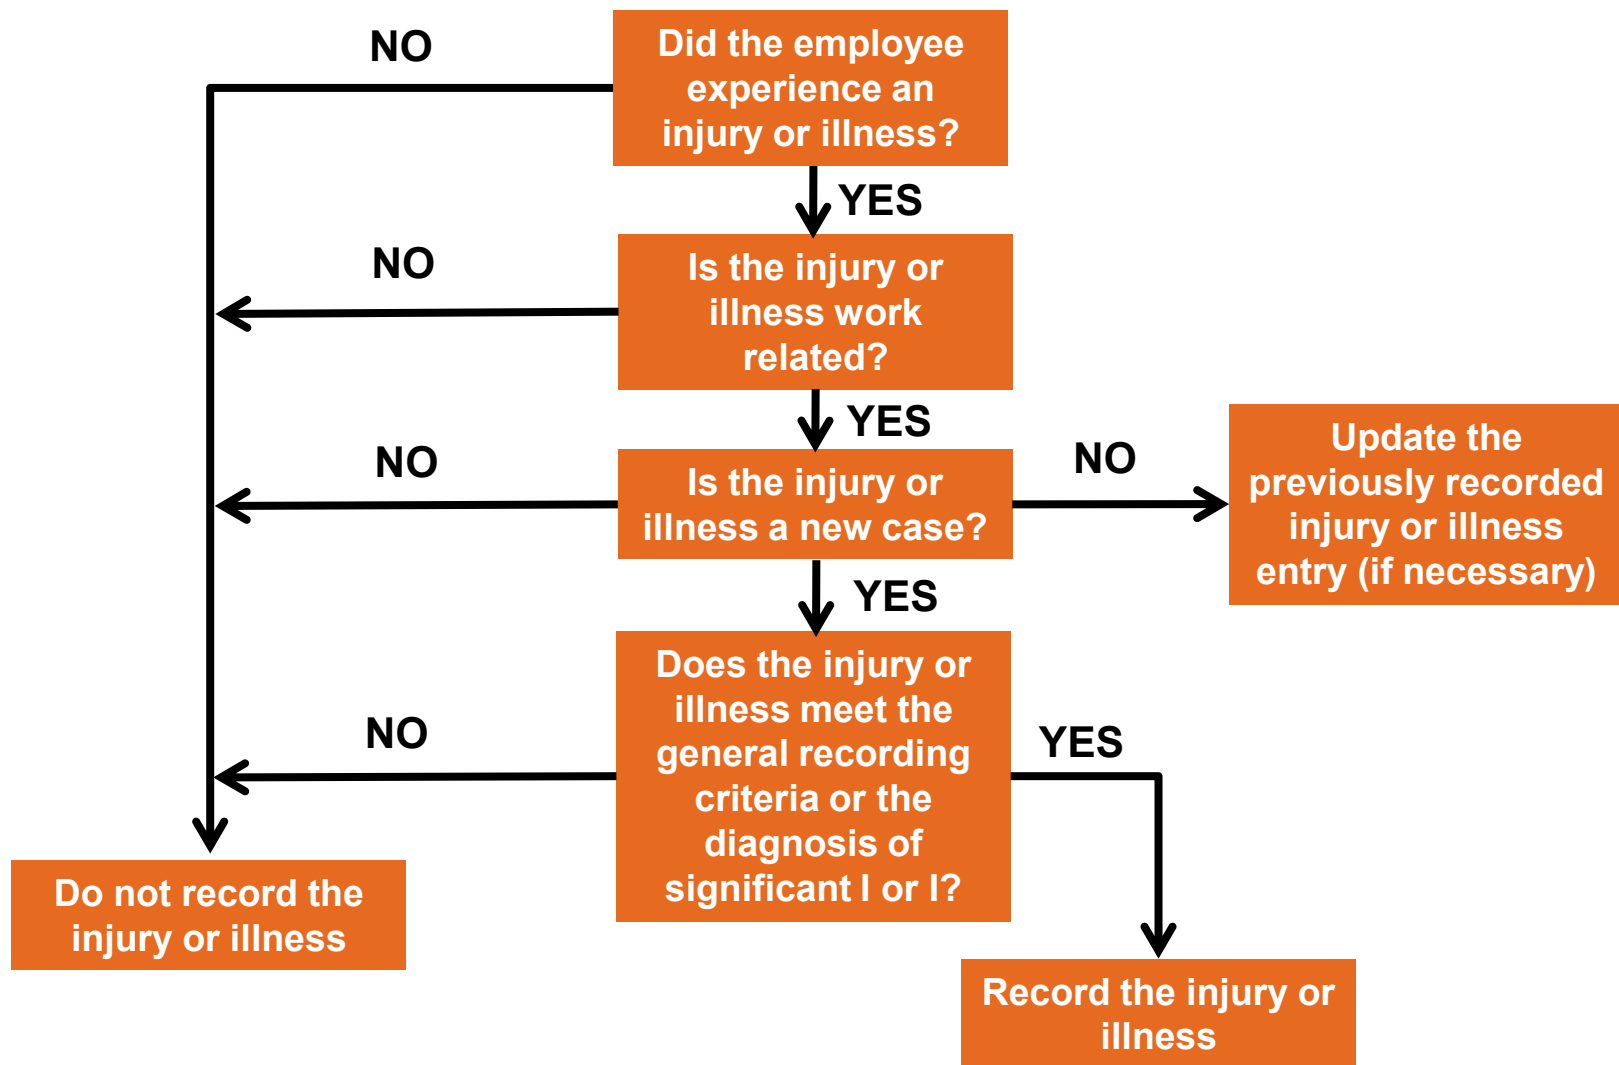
NO

Did the employee experience an injury or illness?

YES

NO

Is the injury or illness work related?

YES

NO

Is the injury or illness a new case?

NO

Update the previously recorded injury or illness entry (if necessary)

YES

NO

Does the injury or illness meet the general recording criteria or the diagnosis of significant I or I?

YES

Do not record the injury or illness

Record the injury or illness